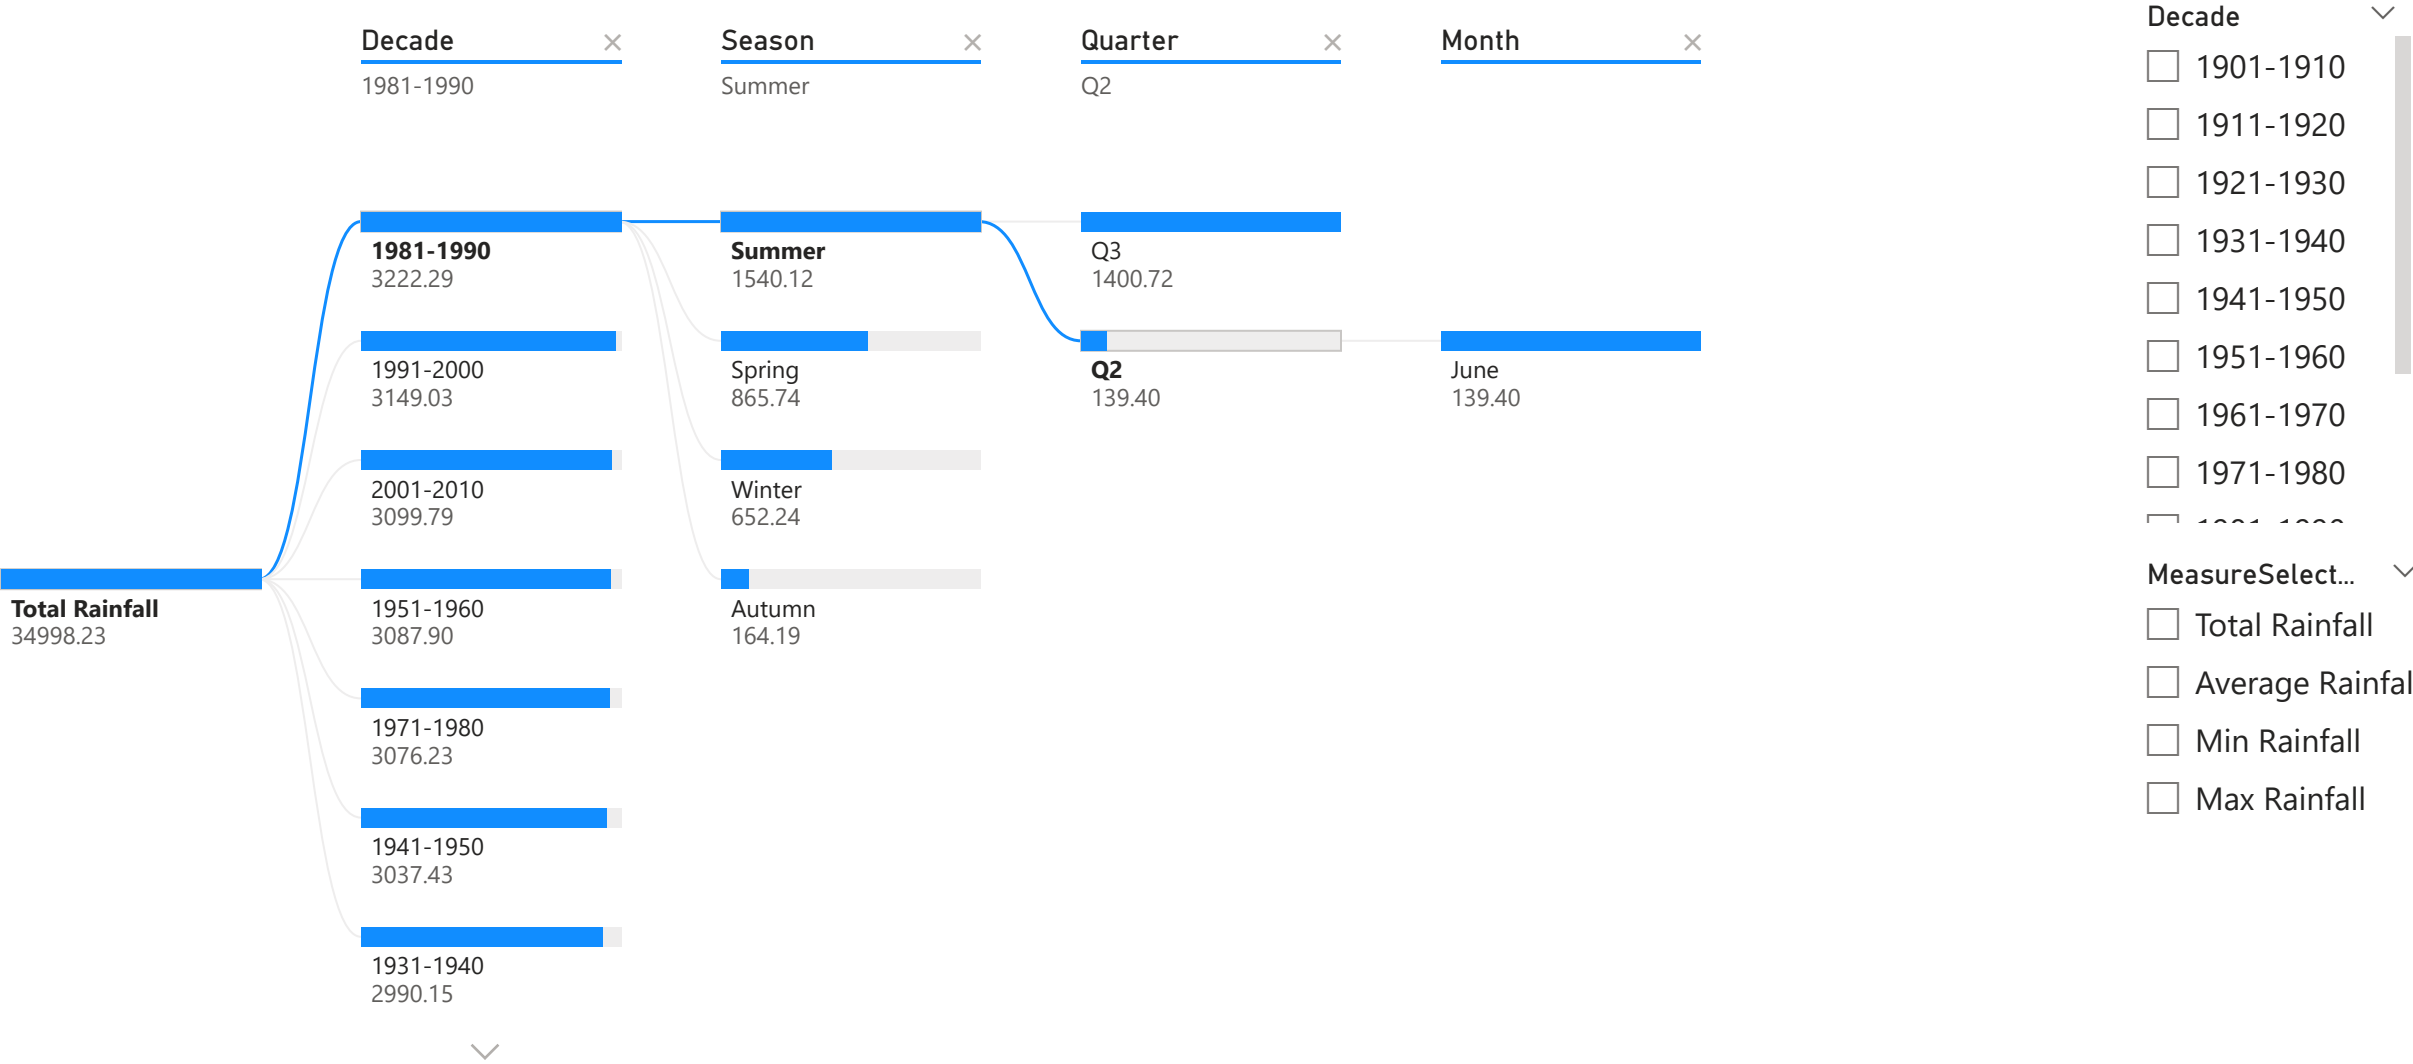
Decade ×
1981-1990

Season ×
Summer

Quarter ×
Q2

Month ×

Total Rainfall
34998.23

1981-1990
3222.29

1991-2000
3149.03

2001-2010
3099.79

1951-1960
3087.90

1971-1980
3076.23

1941-1950
3037.43

1931-1940
2990.15

Summer
1540.12

Spring
865.74

Winter
652.24

Autumn
164.19

Q3
1400.72

Q2
139.40

June
139.40

Decade
1901-1910
1911-1920
1921-1930
1931-1940
1941-1950
1951-1960
1961-1970
1971-1980
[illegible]

MeasureSelect...
Total Rainfall
Average Rainfal
Min Rainfall
Max Rainfall